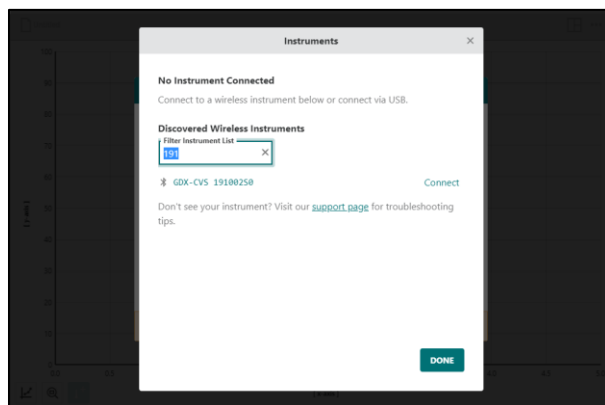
Instruments

×

No Instrument Connected

Connect to a wireless instrument below or connect via USB.

Discovered Wireless Instruments

Filter Instrument List

191

×

GDX-CVS 19100250

Connect

Don't see your instrument? Visit our support page for troubleshooting tips.

DONE